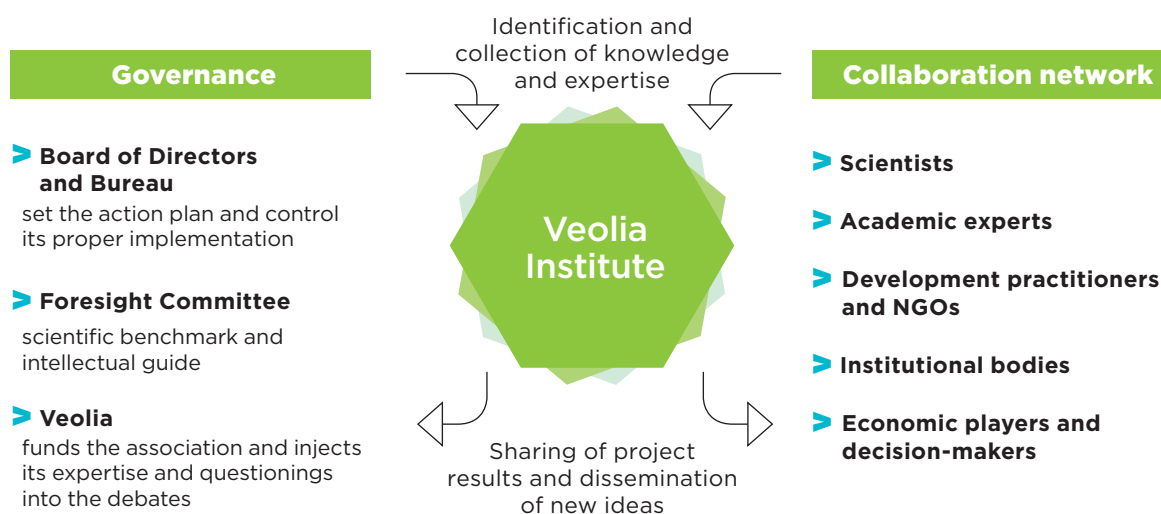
Governance

Identification and collection of knowledge and expertise

Collaboration network

Board of Directors and Bureau
set the action plan and control its proper implementation

Foresight Committee
scientific benchmark and intellectual guide

Veolia
funds the association and injects its expertise and questionings into the debates

Veolia Institute

Sharing of project results and dissemination of new ideas

Scientists

Academic experts

Development practitioners and NGOs

Institutional bodies

Economic players and decision-makers